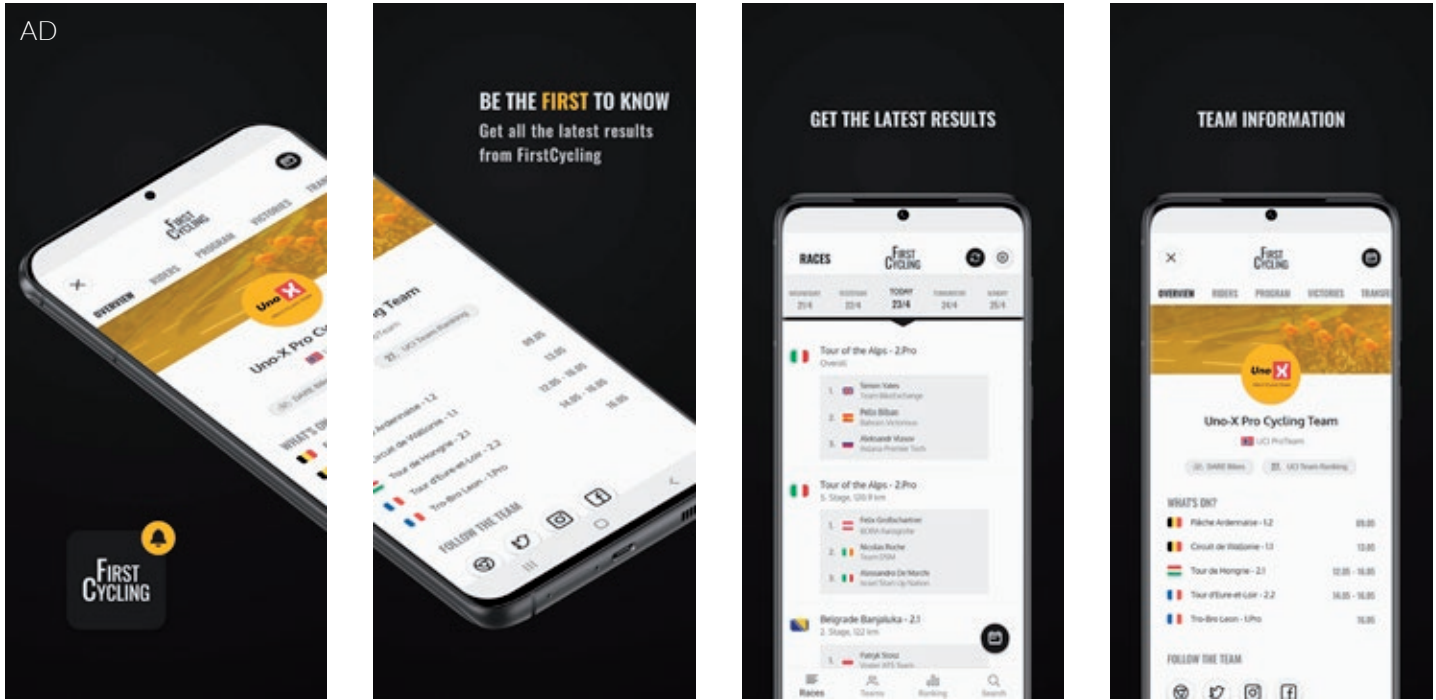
AD

FIRST CYCLING

OVERVIEW RIDERS PROGRAM VICTORIES TRANS

Uno-X Pro Cy

WHAT'S ON

FIRST CYCLING

BE THE FIRST TO KNOW
Get all the latest results from FirstCycling

g Team

UCI Team Ranking

Flèche Ardennaise - 1.2
Circuit de Wallonie - 1.1
Tour de Hongrie - 2.1
Tour d'Eure-et-Loir - 2.2
Tro-Bro Leon - 1.Pro

09.05
13.05
12.05 - 16.05
14.05 - 16.05
16.05

FOLLOW THE TEAM

GET THE LATEST RESULTS

RACES

FIRST CYCLING

21/4
22/4
TODAY 23/4
24/4
25/4

Tour of the Alps - 2.Pro
Overall

1. Simon Yates Team BikeExchange
2. Pello Bilbao Bahrain Victorious
3. Aleksandr Vlasov Astana-Premier Tech

Tour of the Alps - 2.Pro
5. Stage, 120.9 km

1. Felix Großschartner BORA-hansgrohe
2. Nicolas Roche Team DSM
3. Alessandro De Marchi Israel Start-Up Nation

Belgrade Banjaluka - 2.1
2. Stage, 122 km

1. Patryk Stosz Voster ATS Team

Races Teams Ranking Search

TEAM INFORMATION

FIRST CYCLING

OVERVIEW RIDERS PROGRAM VICTORIES TRANS

Uno-X Pro Cycling Team
UCI ProTeam

22. DARE Bikes
23. UCI Team Ranking

WHAT'S ON?

Flèche Ardennaise - 1.2 09.05
Circuit de Wallonie - 1.1 13.05
Tour de Hongrie - 2.1 12.05 - 16.05
Tour d'Eure-et-Loir - 2.2 14.05 - 16.05
Tro-Bro Leon - 1.Pro 16.05

FOLLOW THE TEAM